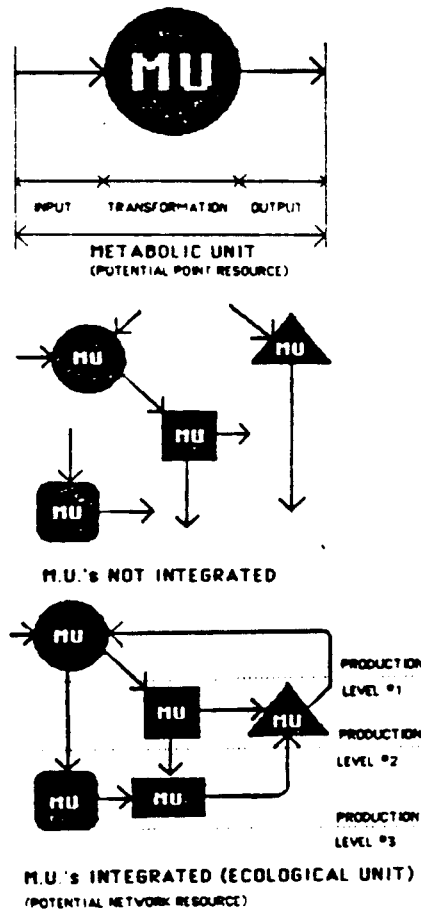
MU

INPUT TRANSFORMATION OUTPUT

METABOLIC UNIT
(POTENTIAL POINT RESOURCE)

MU

MU

MU

MU

M.U.'s NOT INTEGRATED

MU

MU

MU

PRODUCTION LEVEL #1

PRODUCTION LEVEL #2

MU

MU

PRODUCTION LEVEL #3

M.U.'s INTEGRATED (ECOLOGICAL UNIT)
(POTENTIAL NETWORK RESOURCE)